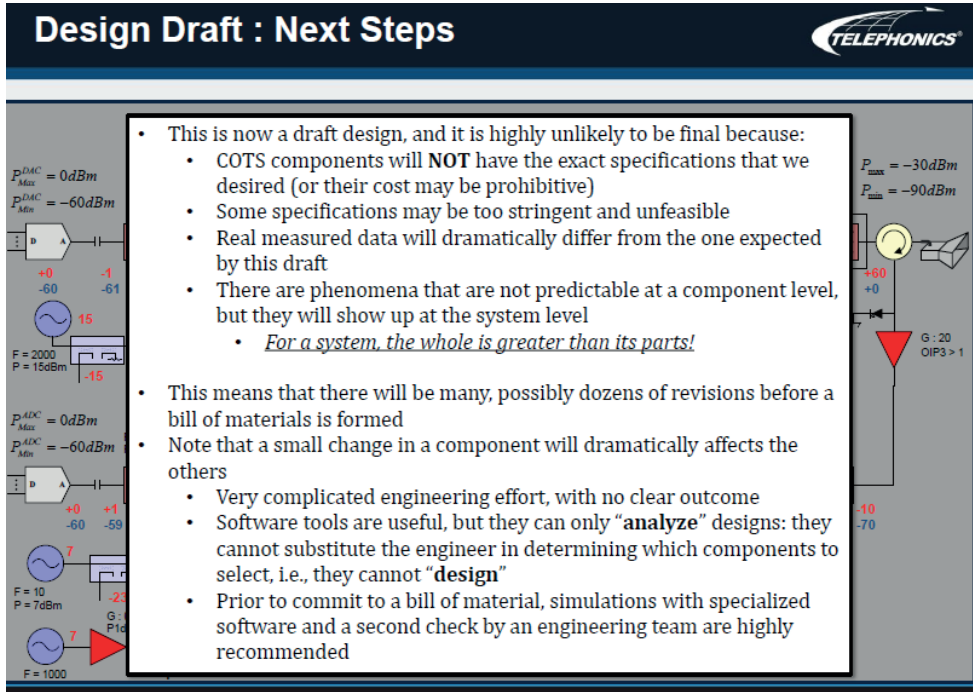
Design Draft : Next Steps

TELEPHONICS®

$P_{Max}^{DAC} = 0dBm$
$P_{Min}^{DAC} = -60dBm$

D A

+0 -60
-1 -61

15

F = 2000
P = 15dBm

-15

$P_{Max}^{ADC} = 0dBm$
$P_{Min}^{ADC} = -60dBm$

D A

+0 -60
+1 -59

7

F = 10
P = 7dBm

-23

G :
P1d

7

F = 1000

$P_{max} = -30dBm$
$P_{min} = -90dBm$

+60
+0

G : 20
OIP3 > 1

-10
-70

- This is now a draft design, and it is highly unlikely to be final because:
  - COTS components will **NOT** have the exact specifications that we desired (or their cost may be prohibitive)
  - Some specifications may be too stringent and unfeasible
  - Real measured data will dramatically differ from the one expected by this draft
  - There are phenomena that are not predictable at a component level, but they will show up at the system level
    - *For a system, the whole is greater than its parts!*

- This means that there will be many, possibly dozens of revisions before a bill of materials is formed
- Note that a small change in a component will dramatically affects the others
  - Very complicated engineering effort, with no clear outcome
  - Software tools are useful, but they can only "**analyze**" designs: they cannot substitute the engineer in determining which components to select, i.e., they cannot "**design**"
  - Prior to commit to a bill of material, simulations with specialized software and a second check by an engineering team are highly recommended